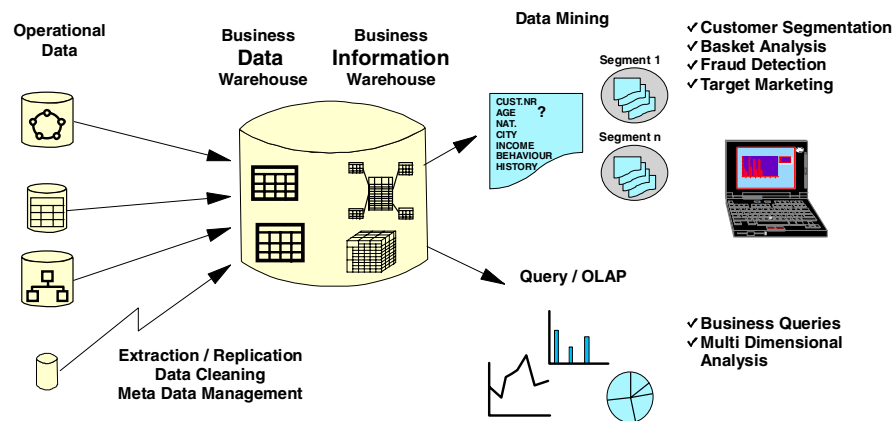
Operational Data

Business Data Warehouse

Business Information Warehouse

Data Mining

CUST.NR
AGE
NAT.
CITY
INCOME
BEHAVIOUR
HISTORY
?

Segment 1

Segment n

✓Customer Segmentation
✓Basket Analysis
✓Fraud Detection
✓Target Marketing

Query / OLAP

✓Business Queries
✓Multi Dimensional Analysis

Extraction / Replication
Data Cleaning
Meta Data Management